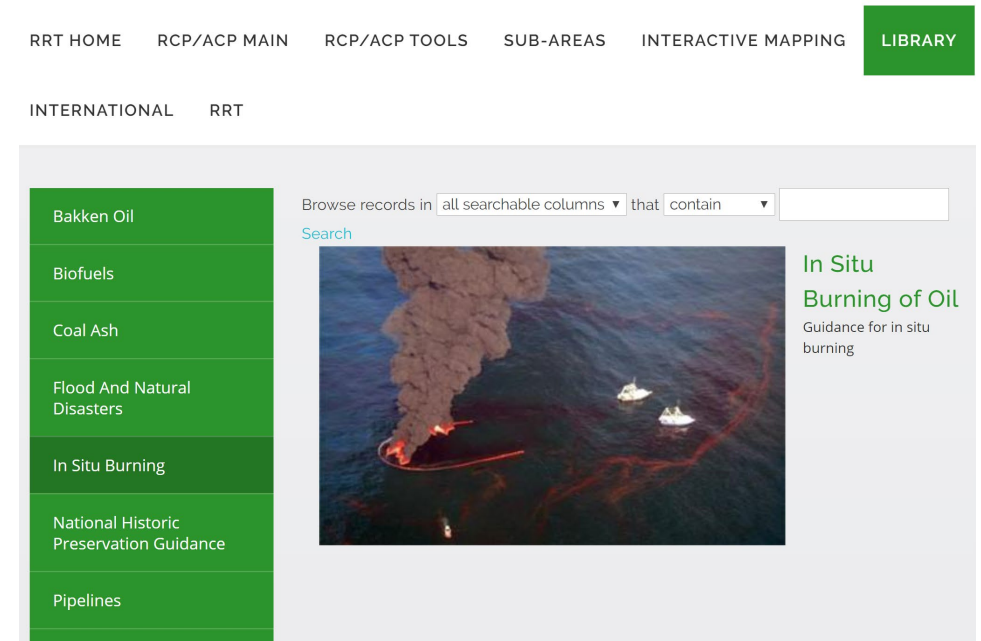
RRT HOME RCP/ACP MAIN RCP/ACP TOOLS SUB-AREAS INTERACTIVE MAPPING LIBRARY

INTERNATIONAL RRT

Bakken Oil

Biofuels

Coal Ash

Flood And Natural Disasters

In Situ Burning

National Historic Preservation Guidance

Pipelines

Browse records in all searchable columns ▼ that contain ▼

Search

In Situ Burning of Oil

Guidance for in situ burning